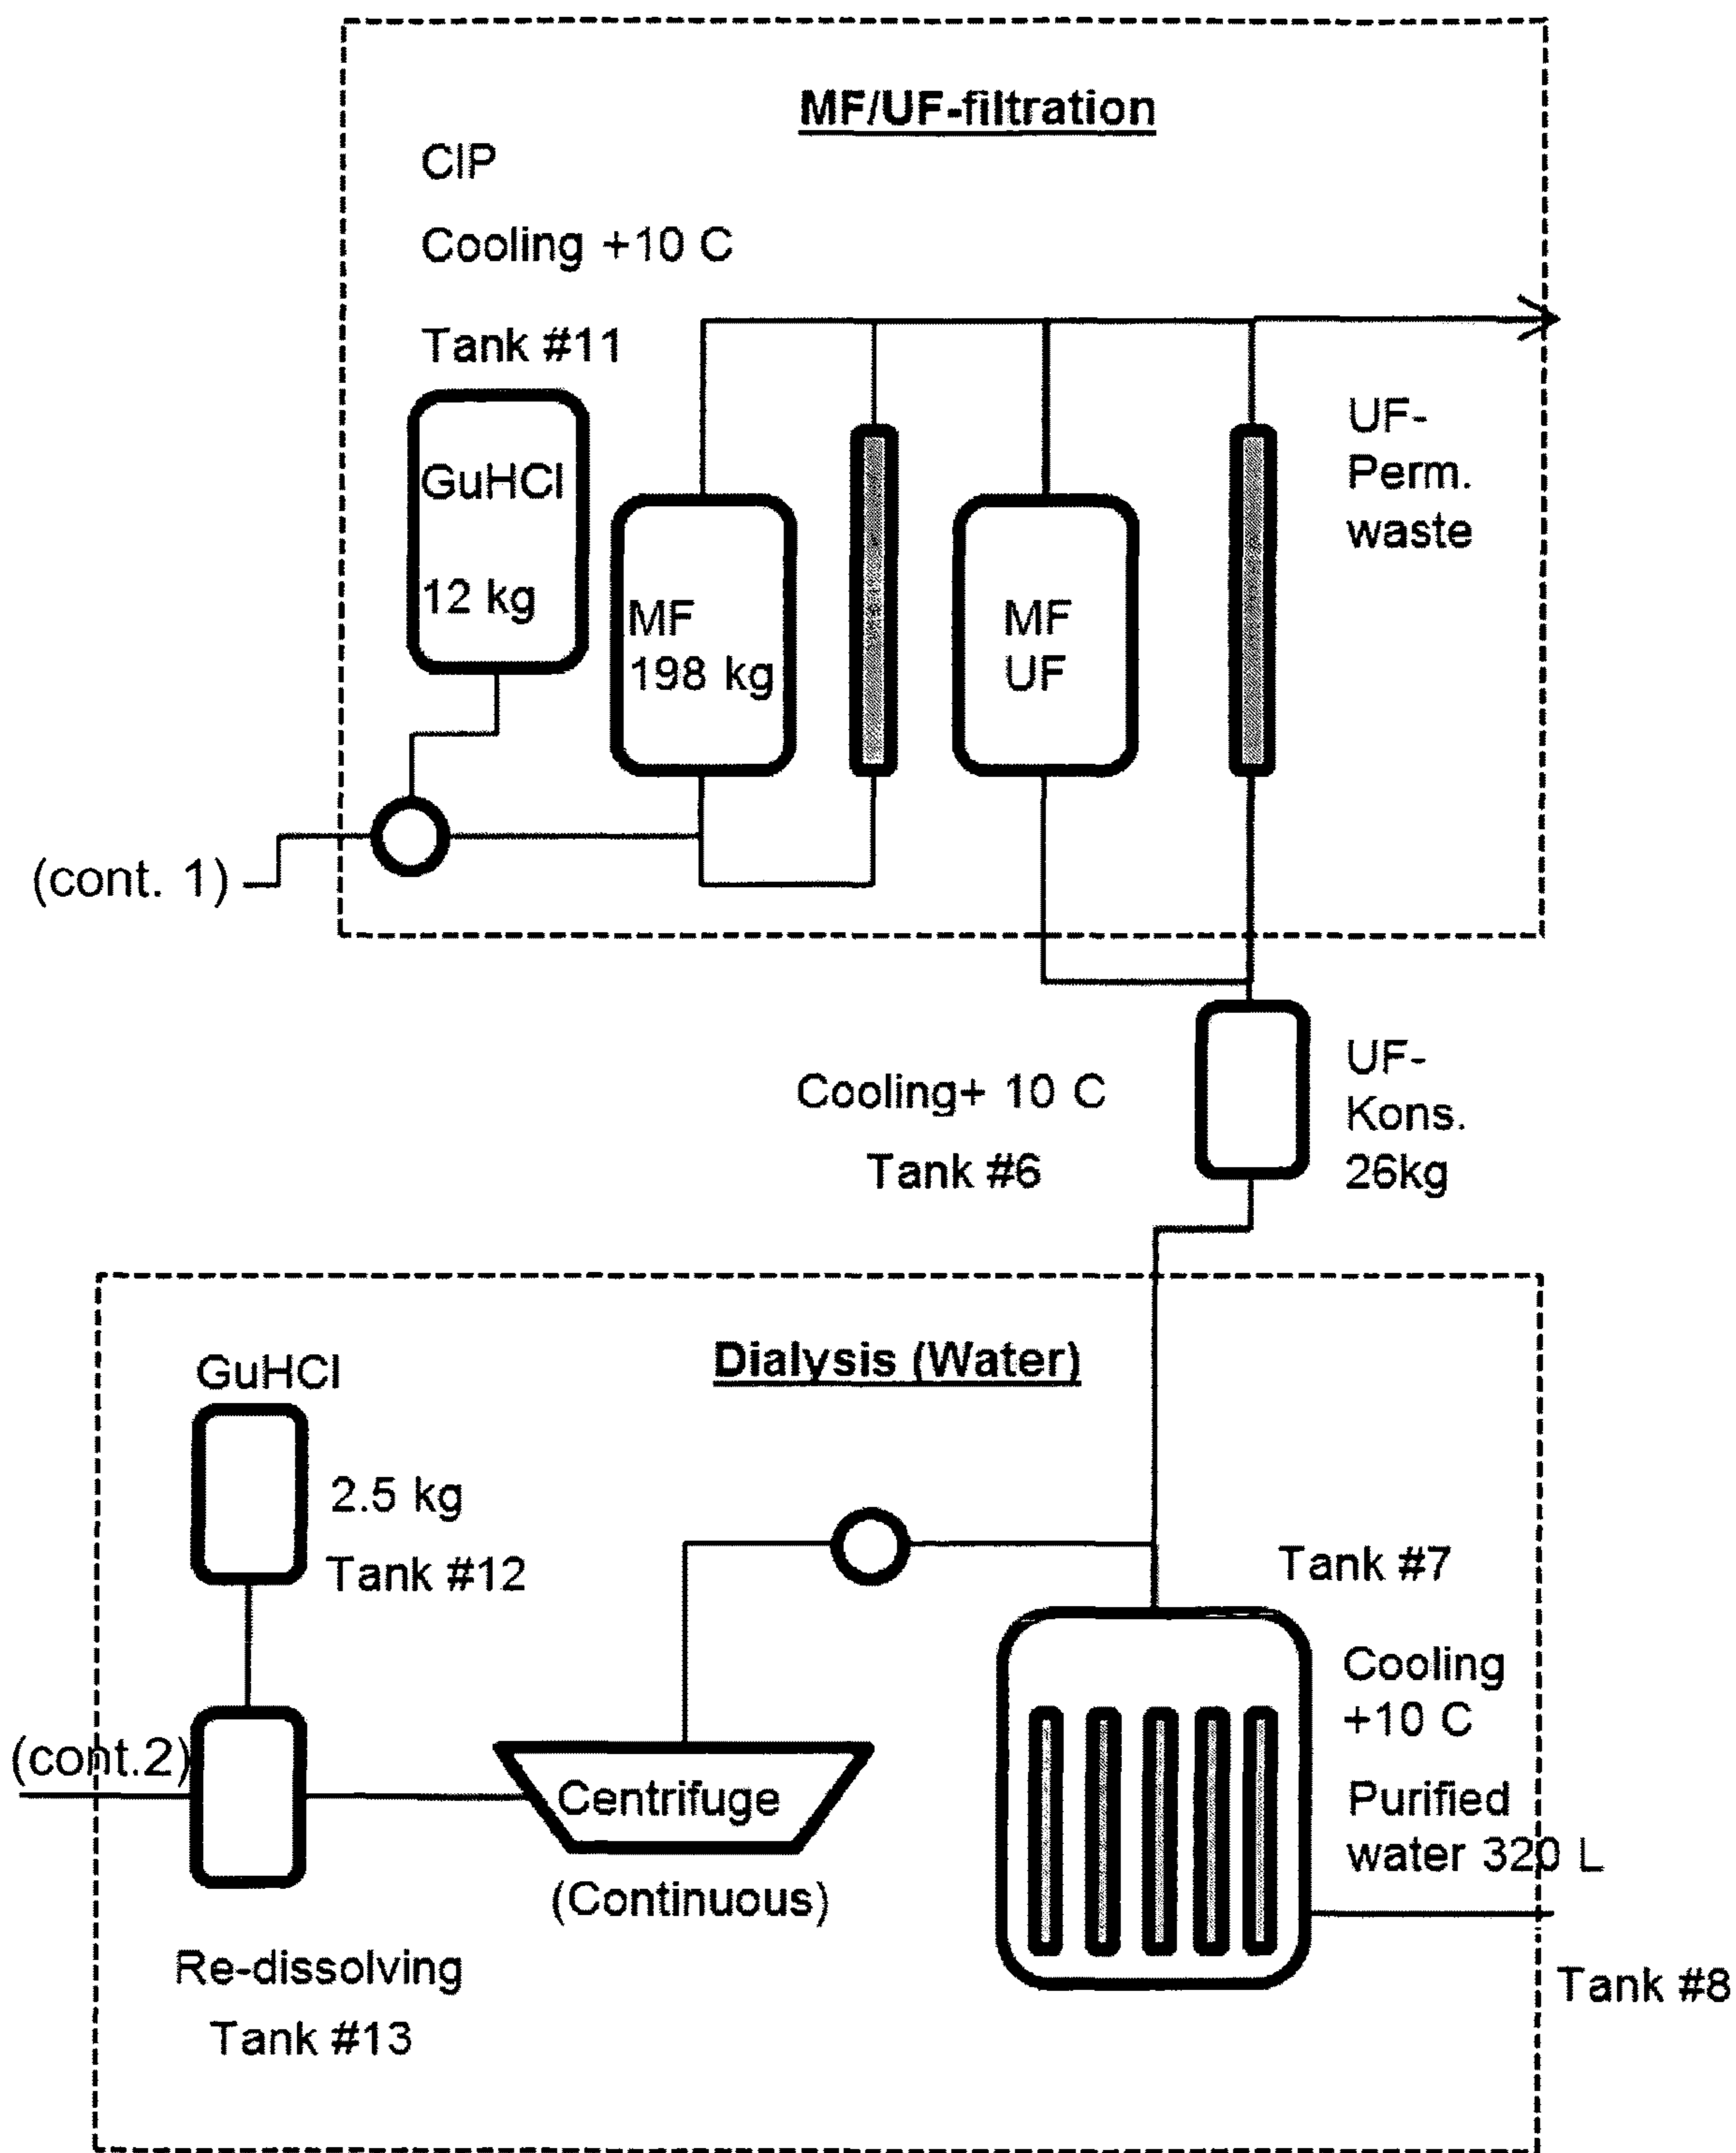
MF/UF-filtration

CIP

Cooling +10 C

Tank #11

GuHCl

12 kg

MF
198 kg

MF
UF

UF-
Perm.
waste

(cont. 1)

Cooling+ 10 C

Tank #6

UF-
Kons.
26kg

Dialysis (Water)

GuHCl

2.5 kg

Tank #12

Tank #7

Cooling
+10 C

Purified
water 320 L

(cont.2)

Centrifuge

(Continuous)

Re-dissolving

Tank #13

Tank #8